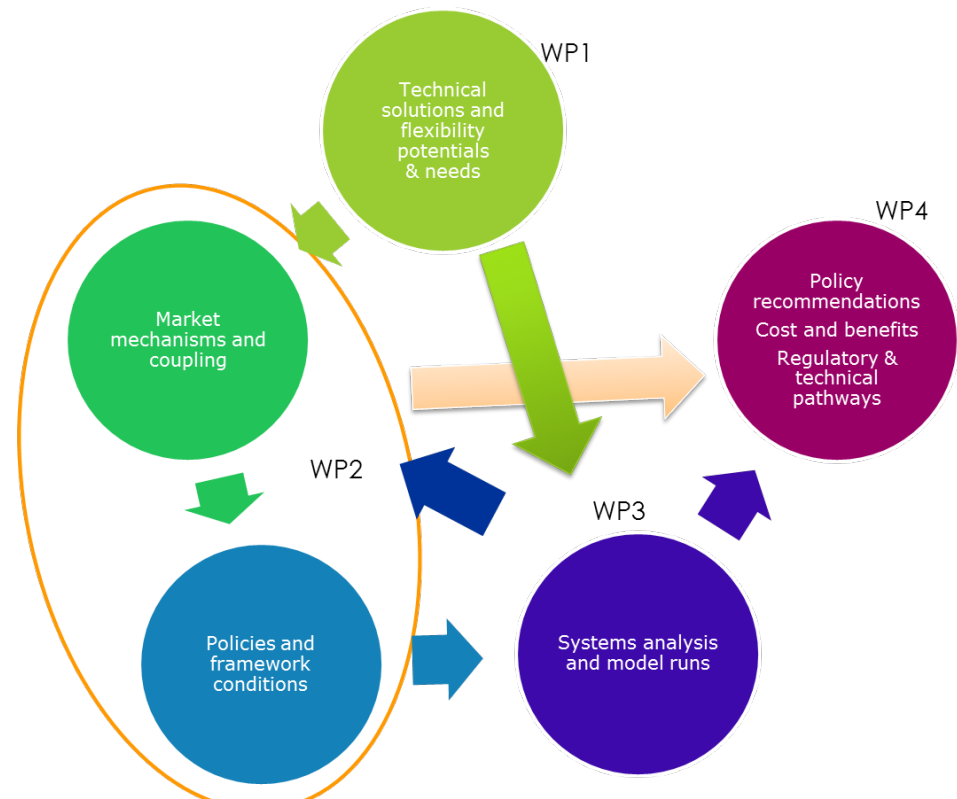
WP1

Technical solutions and flexibility potentials & needs

WP4

Policy recommendations

Cost and benefits

Regulatory & technical pathways

Market mechanisms and coupling

WP2

WP3

Policies and framework conditions

Systems analysis and model runs